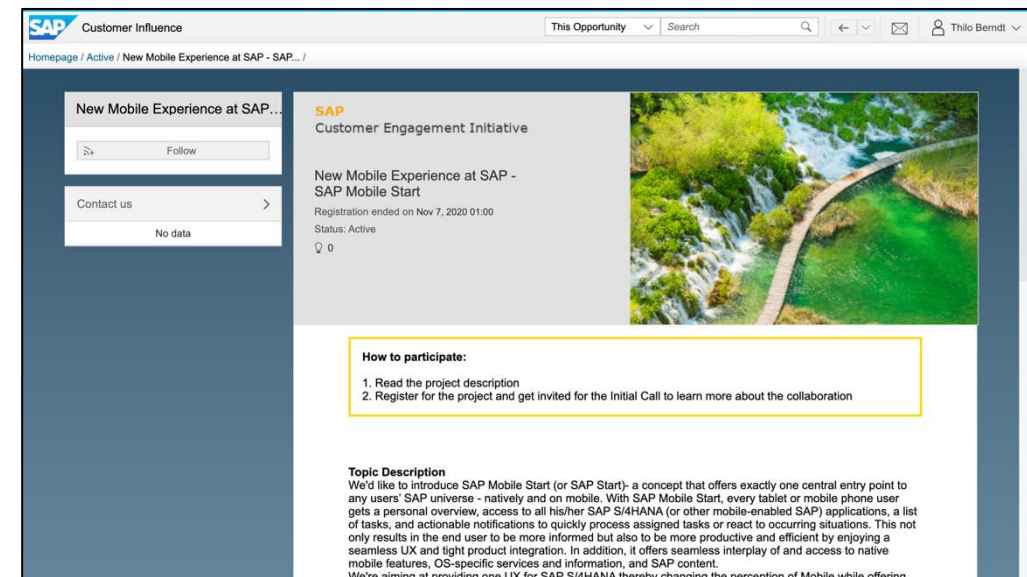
SAP Customer Influence

This Opportunity Search

Thilo Berndt

Homepage / Active / New Mobile Experience at SAP - SAP... /

New Mobile Experience at SAP...

Follow

Contact us

No data

SAP
Customer Engagement Initiative

New Mobile Experience at SAP - SAP Mobile Start

Registration ended on Nov 7, 2020 01:00

Status: Active

0

How to participate:

1. Read the project description
2. Register for the project and get invited for the Initial Call to learn more about the collaboration

Topic Description

We'd like to introduce SAP Mobile Start (or SAP Start)- a concept that offers exactly one central entry point to any users' SAP universe - natively and on mobile. With SAP Mobile Start, every tablet or mobile phone user gets a personal overview, access to all his/her SAP S/4HANA (or other mobile-enabled SAP) applications, a list of tasks, and actionable notifications to quickly process assigned tasks or react to occurring situations. This not only results in the end user to be more informed but also to be more productive and efficient by enjoying a seamless UX and tight product integration. In addition, it offers seamless interplay of and access to native mobile features, OS-specific services and information, and SAP content.

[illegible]